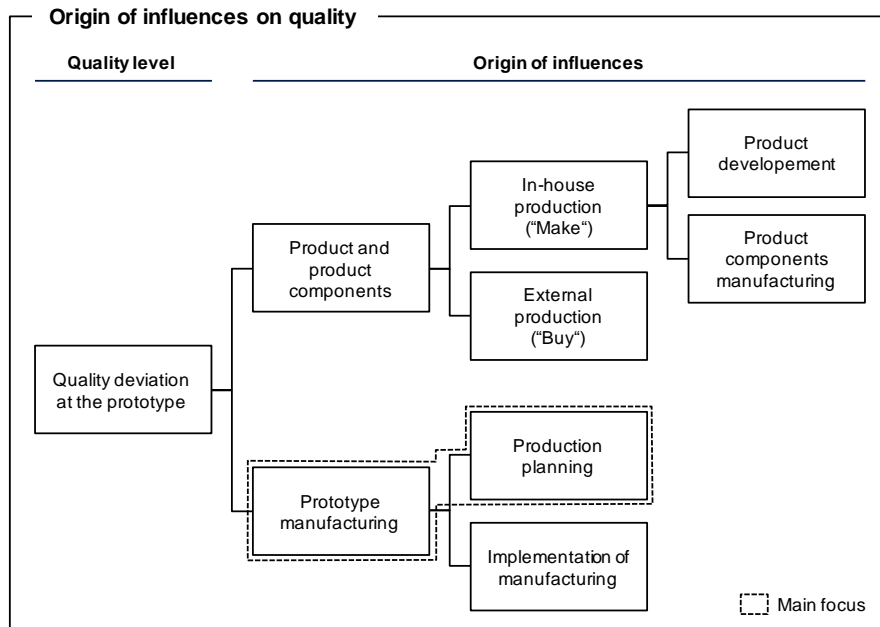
Origin of influences on quality

Quality level

Origin of influences

Quality deviation at the prototype

Product and product components

In-house production ("Make")

Product developement

Product components manufacturing

External production ("Buy")

Prototype manufacturing

Production planning

Implementation of manufacturing

Main focus